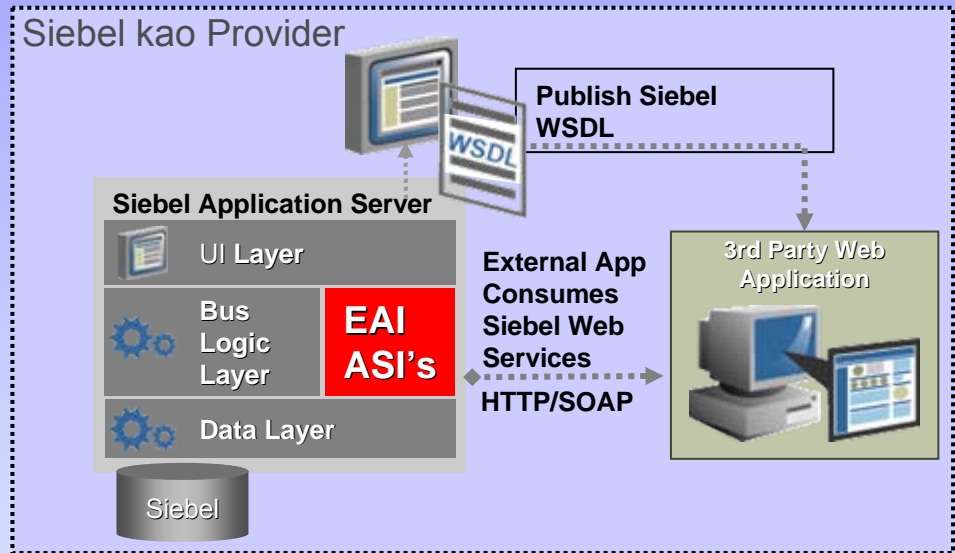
Siebel kao Provider

WSDL

Publish Siebel WSDL

Siebel Application Server

UI Layer

Bus Logic Layer

EAI ASI's

Data Layer

Siebel

External App Consumes Siebel Web Services

HTTP/SOAP

3rd Party Web Application